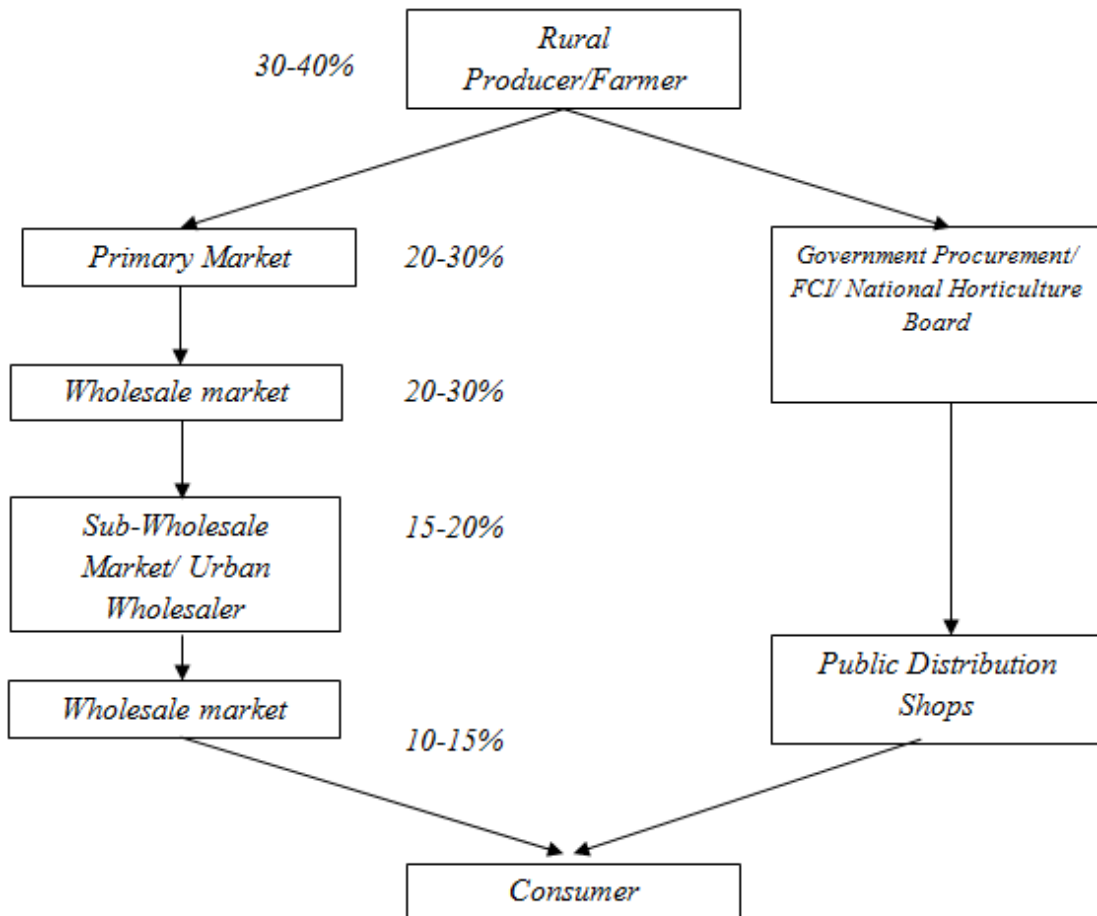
30-40%

Rural Producer/Farmer

Primary Market

20-30%

Government Procurement/ FCI/ National Horticulture Board

Wholesale market

20-30%

Sub-Wholesale Market/ Urban Wholesaler

15-20%

Public Distribution Shops

Wholesale market

10-15%

Consumer